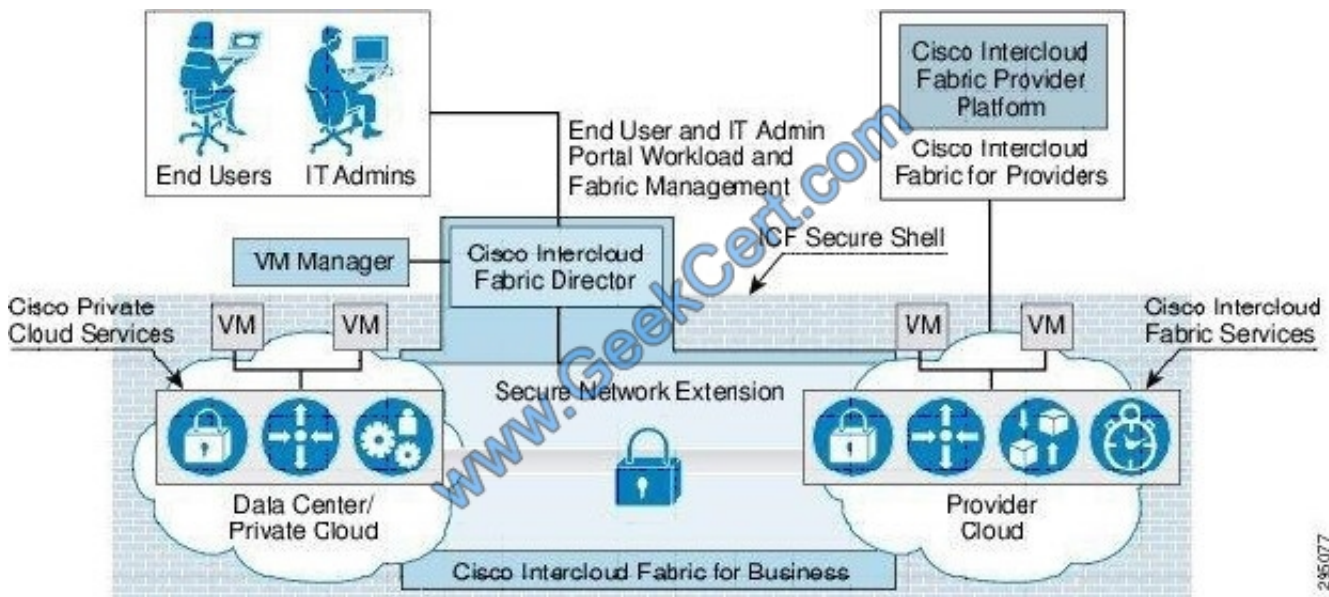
End Users IT Admins

End User and IT Admin Portal Workload and Fabric Management

Cisco Intercloud Fabric Provider Platform

Cisco Intercloud Fabric for Providers

VM Manager

Cisco Intercloud Fabric Director

ICF Secure Shell

Cisco Private Cloud Services

VM VM

VM VM

Cisco Intercloud Fabric Services

Secure Network Extension

Data Center/ Private Cloud

Provider Cloud

Cisco Intercloud Fabric for Business

www.GeekCert.com

295077